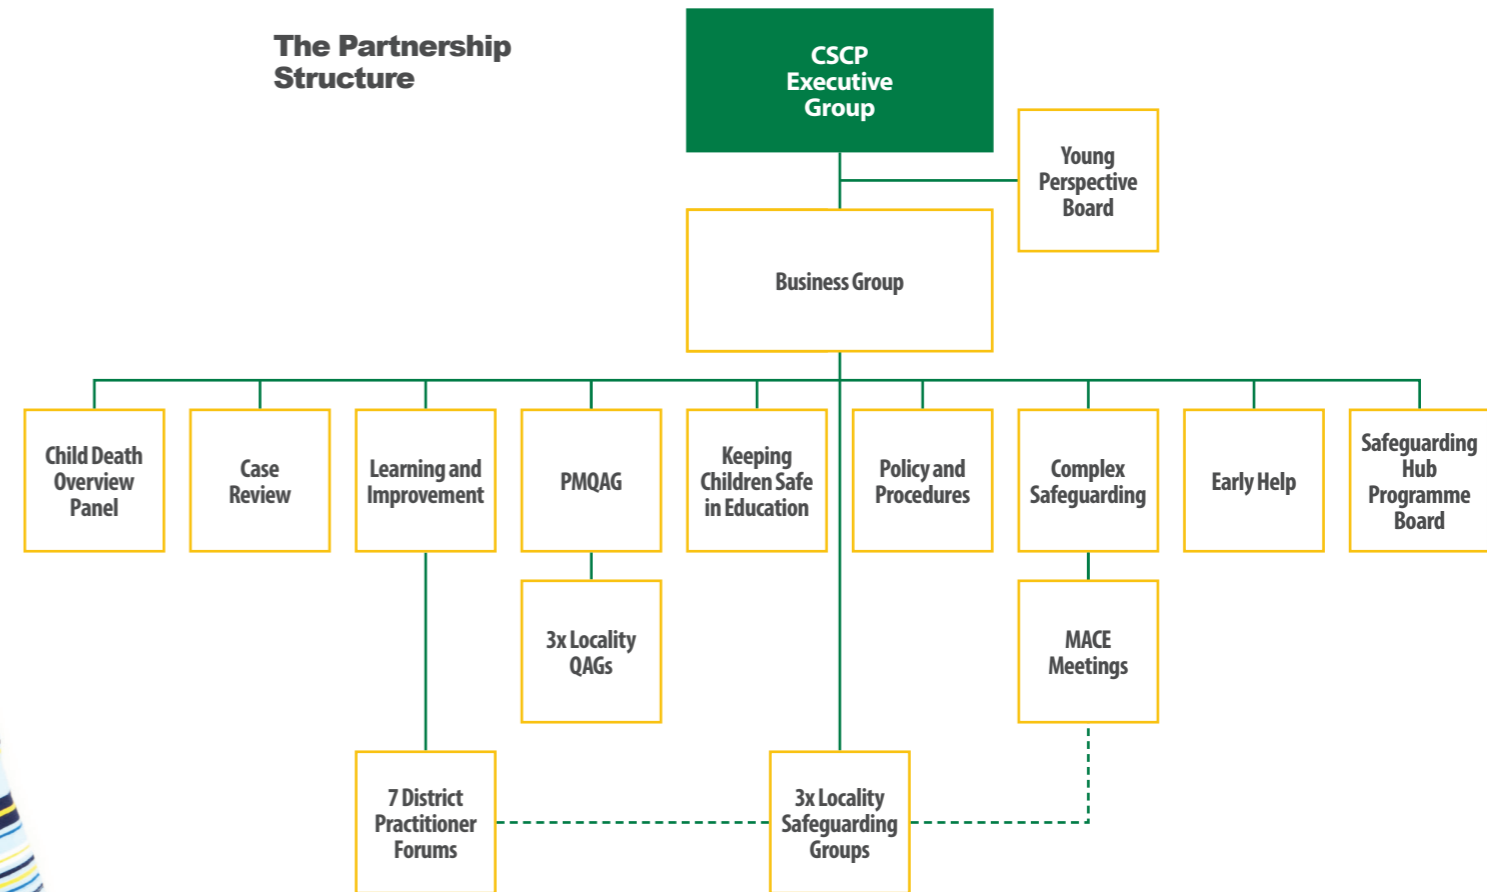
The Partnership Structure

CSCP Executive Group

Young Perspective Board

Business Group

Child Death Overview Panel

Case Review

Learning and Improvement

PMQAG

Keeping Children Safe in Education

Policy and Procedures

Complex Safeguarding

Early Help

Safeguarding Hub Programme Board

3x Locality QAGs

MACE Meetings

7 District Practitioner Forums

3x Locality Safeguarding Groups